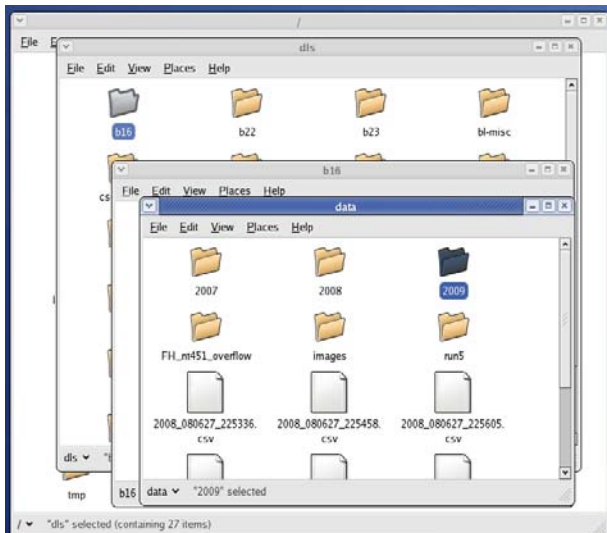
/
File E
dls
File Edit View Places Help
b16
b22
b23
bl-misc
cs
b16
File Edit View Places Help
data
File Edit View Places Help
2007
2008
2009
FH_nt451_overflow
images
run5
2008_080627_225336.csv
2008_080627_225458.csv
2008_080627_225605.csv
dls
"
tmp
b16
data "2009" selected
/ "dls" selected (containing 27 items)